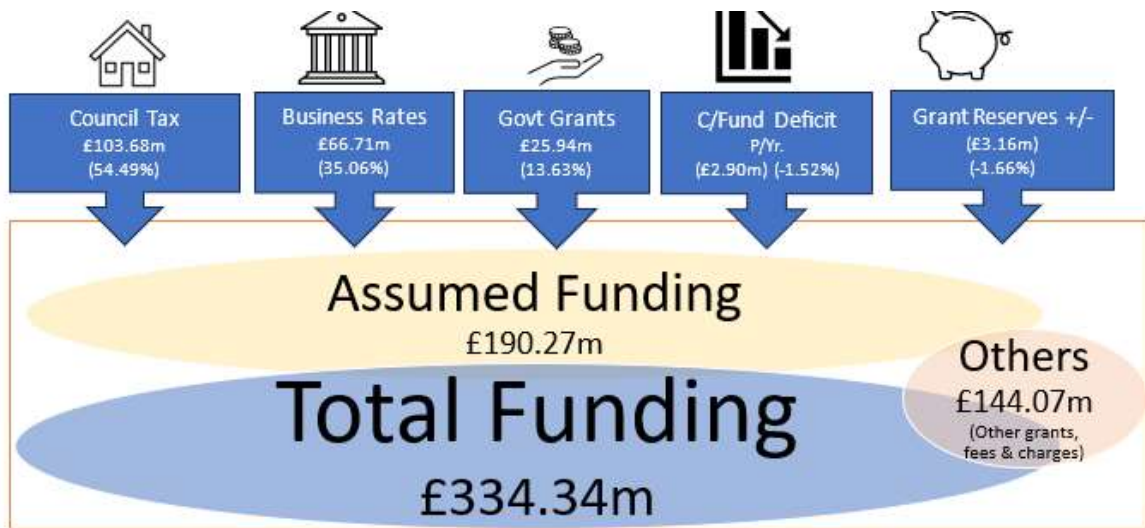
Council Tax
£103.68m
(54.49%)

Business Rates
£66.71m
(35.06%)

Govt Grants
£25.94m
(13.63%)

C/Fund Deficit
P/Yr.
(£2.90m) (-1.52%)

Grant Reserves +/-
(£3.16m)
(-1.66%)

Assumed Funding
£190.27m

Others
£144.07m
(Other grants, fees & charges)

Total Funding
£334.34m